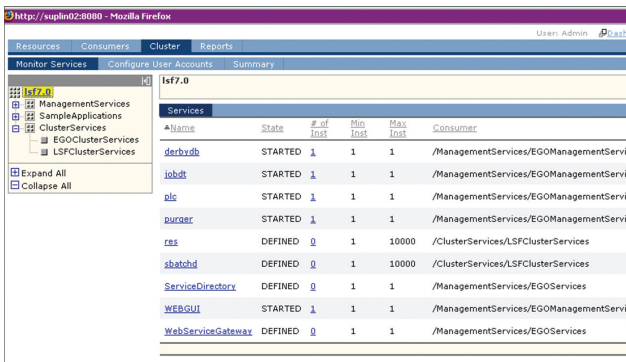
http://suplin02:8080 - Mozilla Firefox

Resources Consumers Cluster Reports

User: Admin Dash

Monitor Services Configure User Accounts Summary

lsf7.0
ManagementServices
SampleApplications
ClusterServices
EGOClusterServices
LSFClusterServices

Expand All
Collapse All

lsf7.0

Services

| Name | State | # of Inst | Min Inst | Max Inst | Consumer |
|---|---|---|---|---|---|
| derbydb | STARTED | 1 | 1 | 1 | /ManagementServices/EGOManagementServi |
| jobdt | STARTED | 1 | 1 | 1 | /ManagementServices/EGOManagementServi |
| plc | STARTED | 1 | 1 | 1 | /ManagementServices/EGOManagementServi |
| purger | STARTED | 1 | 1 | 1 | /ManagementServices/EGOManagementServi |
| res | DEFINED | 0 | 1 | 10000 | /ClusterServices/LSFClusterServices |
| sbatchd | DEFINED | 0 | 1 | 10000 | /ClusterServices/LSFClusterServices |
| ServiceDirectory | DEFINED | 0 | 1 | 1 | /ManagementServices/EGOServices |
| WEBGUI | STARTED | 1 | 1 | 1 | /ManagementServices/EGOManagementServi |
| WebServiceGateway | DEFINED | 0 | 1 | 1 | /ManagementServices/EGOServices |